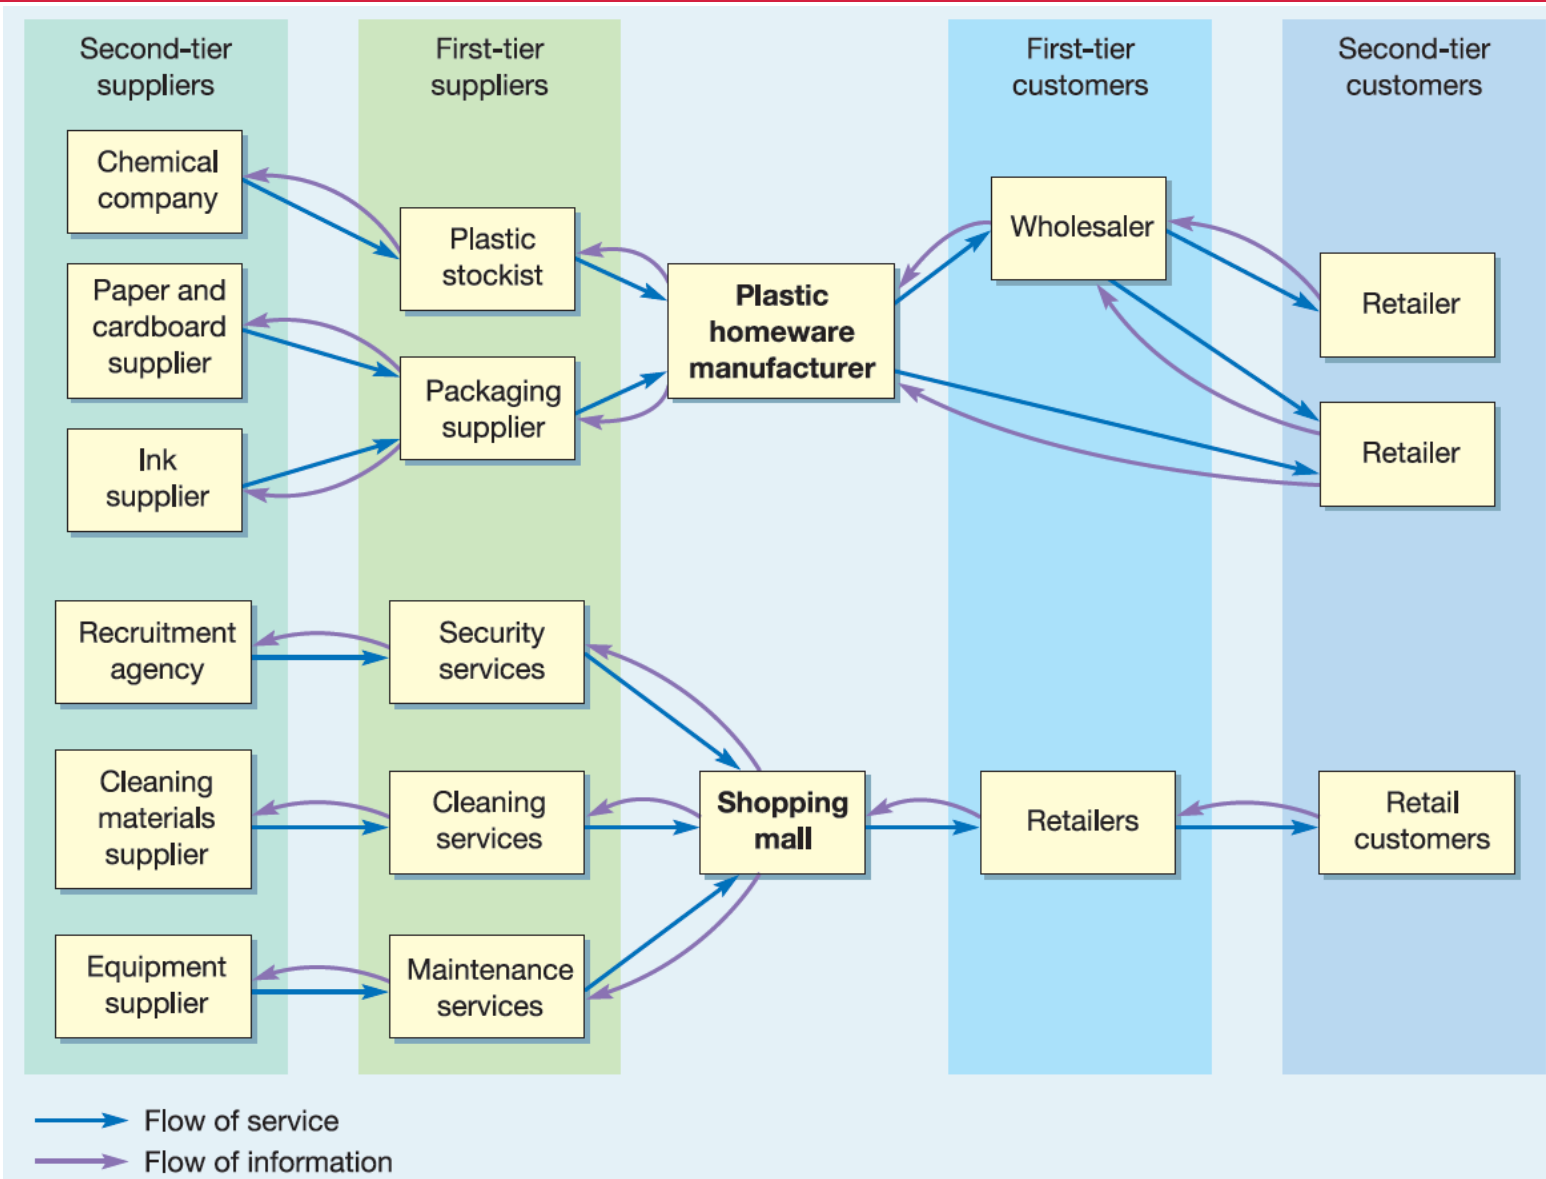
Second-tier suppliers

First-tier suppliers

First-tier customers

Second-tier customers

Chemical company

Paper and cardboard supplier

Ink supplier

Plastic stockist

Packaging supplier

Plastic homeware manufacturer

Wholesaler

Retailer

Retailer

Recruitment agency

Cleaning materials supplier

Equipment supplier

Security services

Cleaning services

Maintenance services

Shopping mall

Retailers

Retail customers

Flow of service

Flow of information